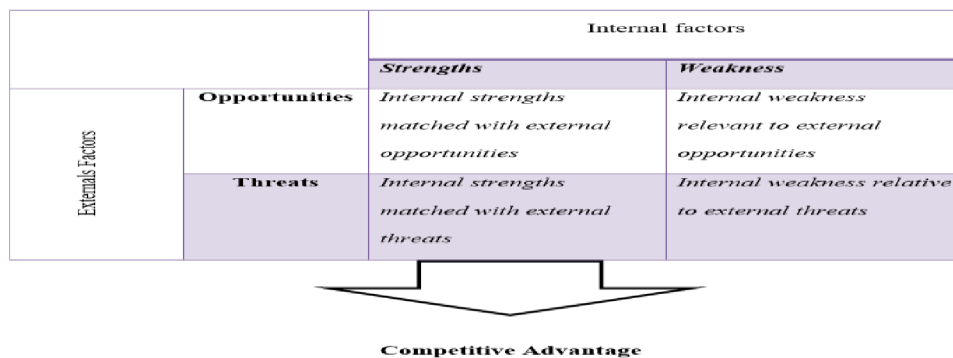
| | | Internal factors | |
|---|---|---|---|
| | | *Strengths* | *Weakness* |
| Externals Factors | **Opportunities** | *Internal strengths matched with external opportunities* | *Internal weakness relevant to external opportunities* |
| | **Threats** | *Internal strengths matched with external threats* | *Internal weakness relative to external threats* |

**Competitive Advantage**